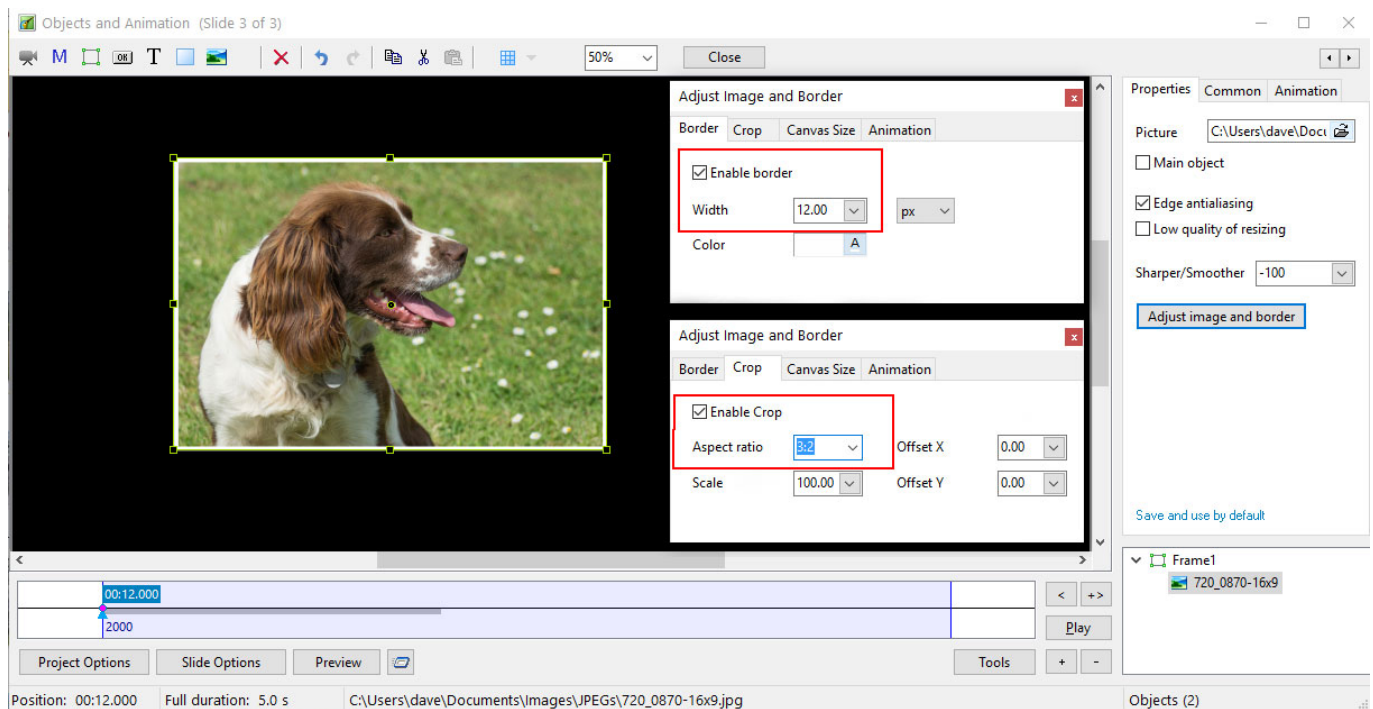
Objects and Animation (Slide 3 of 3)

M T 50% Close

Adjust Image and Border

Border Crop Canvas Size Animation

Enable border

Width 12.00 px

Color A

Adjust Image and Border

Border Crop Canvas Size Animation

Enable Crop

Aspect ratio 3:2 Offset X 0.00

Scale 100.00 Offset Y 0.00

Properties Common Animation

Picture C:\Users\dave\Docu

Main object

Edge antialiasing

Low quality of resizing

Sharper/Smoother -100

Adjust image and border

Save and use by default

Frame1

720_0870-16x9

00:12.000

2000

< +>

Play

Project Options Slide Options Preview Tools + -

Position: 00:12.000 Full duration: 5.0 s C:\Users\dave\Documents\Images\JPEGs\720_0870-16x9.jpg Objects (2)